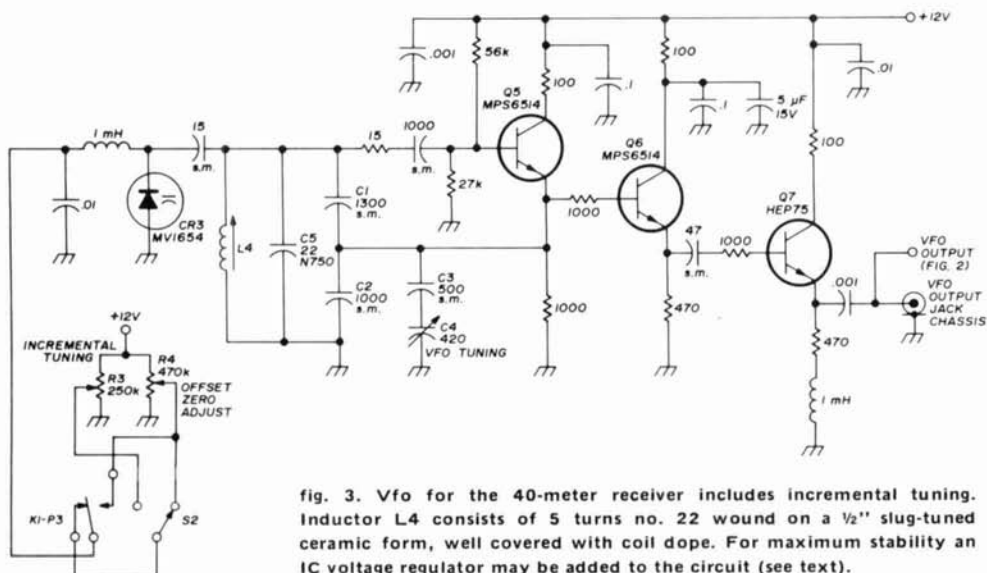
+12V

.001

56k

100

100

.1

.01

Q5
MPS6514

100

.1

5 µF
15V

1 mH

15
s.m.

15

1000
s.m.

27k

Q6
MPS6514

100

.01

CR3
MV1654

L4

C5
22
N750

C1
1300
s.m.

1000

47
s.m.

1000

Q7
HEP75

VFO
OUTPUT
(FIG. 2)

C2
1000
s.m.

C3
500
s.m.

C4
420
VFO TUNING

1000

470

.001

VFO
OUTPUT
JACK
CHASSIS

470

1 mH

+12V

INCREMENTAL
TUNING

R4
470k

R3
250k

OFFSET
ZERO
ADJUST

K1-P3

S2

fig. 3. Vfo for the 40-meter receiver includes incremental tuning. Inductor L4 consists of 5 turns no. 22 wound on a ½'' slug-tuned ceramic form, well covered with coil dope. For maximum stability an IC voltage regulator may be added to the circuit (see text).